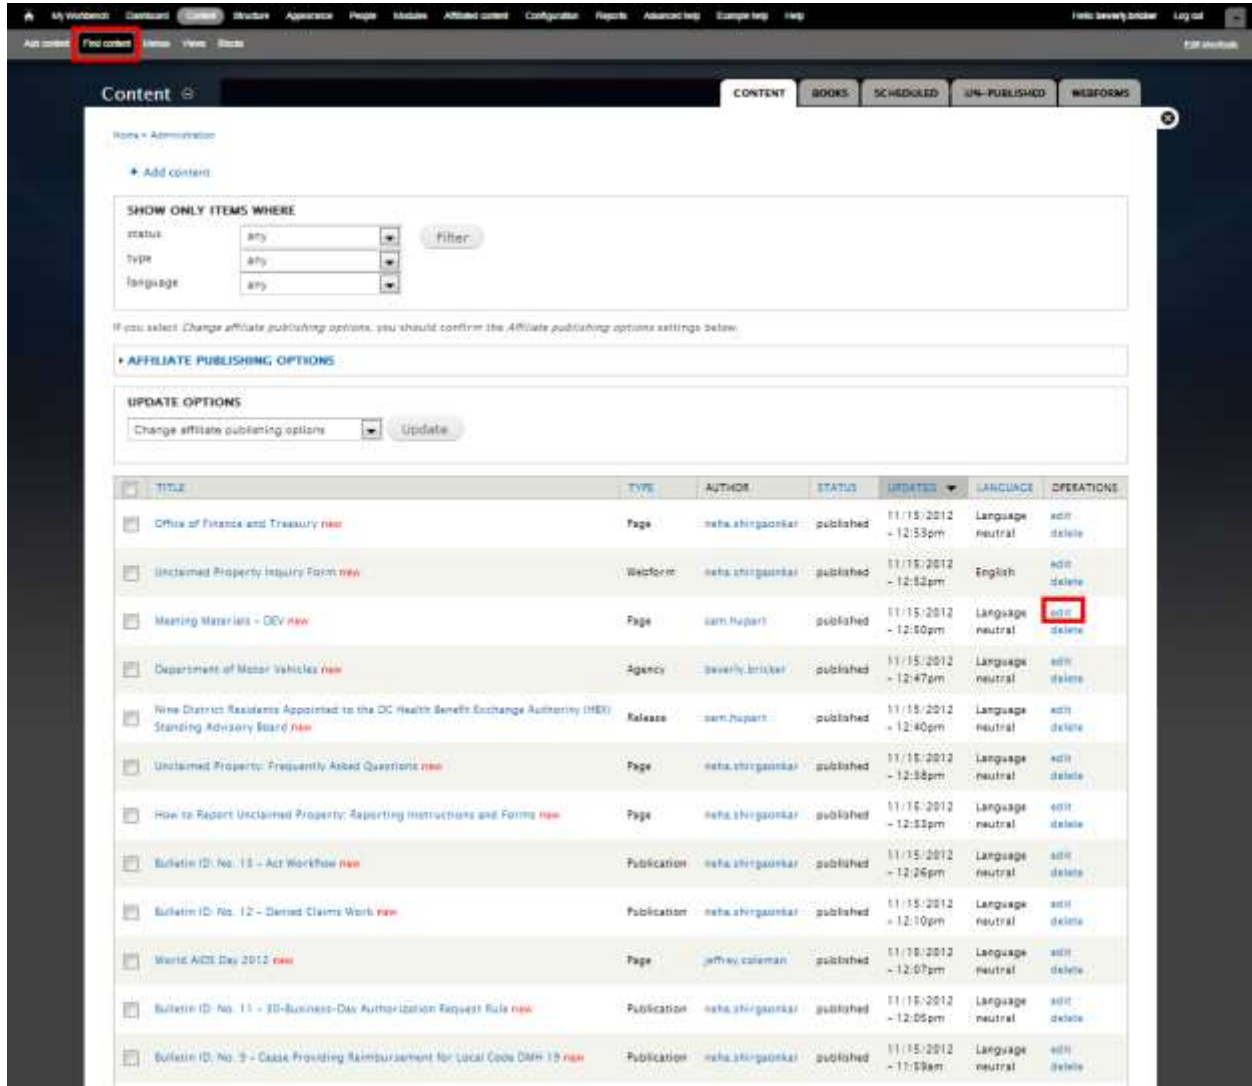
My Workbench Dashboard Content Structure Appearance People Modules Affiliated content Configuration Reports Advanced help Example help Help Hello beverly.bricker Log out

Add content Find content Menus Views Blocks Edit shortcuts

Content

CONTENT BOOKS SCHEDULED UN-PUBLISHED WEBFORMS

Home » Administration

+ Add content

SHOW ONLY ITEMS WHERE

status any
type any
language any

Filter

If you select Change affiliate publishing options, you should confirm the Affiliate publishing options settings below.

▸ AFFILIATE PUBLISHING OPTIONS

UPDATE OPTIONS

Change affiliate publishing options Update

| | TITLE | TYPE | AUTHOR | STATUS | UPDATED | LANGUAGE | OPERATIONS |
|---|---|---|---|---|---|---|---|
| | Office of Finance and Treasury new | Page | neha.shirgaonkar | published | 11/15/2012 - 12:53pm | Language neutral | edit delete |
| | Unclaimed Property Inquiry Form new | Webform | neha.shirgaonkar | published | 11/15/2012 - 12:52pm | English | edit delete |
| | Meeting Materials - DEV new | Page | sam.hupart | published | 11/15/2012 - 12:50pm | Language neutral | edit delete |
| | Department of Motor Vehicles new | Agency | beverly.bricker | published | 11/15/2012 - 12:47pm | Language neutral | edit delete |
| | Nine District Residents Appointed to the DC Health Benefit Exchange Authority (HBX) Standing Advisory Board new | Release | sam.hupart | published | 11/15/2012 - 12:40pm | Language neutral | edit delete |
| | Unclaimed Property: Frequently Asked Questions new | Page | neha.shirgaonkar | published | 11/15/2012 - 12:38pm | Language neutral | edit delete |
| | How to Report Unclaimed Property: Reporting Instructions and Forms new | Page | neha.shirgaonkar | published | 11/15/2012 - 12:33pm | Language neutral | edit delete |
| | Bulletin ID: No. 13 - Act Workflow new | Publication | neha.shirgaonkar | published | 11/15/2012 - 12:26pm | Language neutral | edit delete |
| | Bulletin ID: No. 12 - Denied Claims Work new | Publication | neha.shirgaonkar | published | 11/15/2012 - 12:10pm | Language neutral | edit delete |
| | World AIDS Day 2012 new | Page | jeffrey.coleman | published | 11/15/2012 - 12:07pm | Language neutral | edit delete |
| | Bulletin ID: No. 11 - 30-Business-Day Authorization Request Rule new | Publication | neha.shirgaonkar | published | 11/15/2012 - 12:05pm | Language neutral | edit delete |
| | Bulletin ID: No. 9 - Cease Providing Reimbursement for Local Code DMH 15 new | Publication | neha.shirgaonkar | published | 11/15/2012 - 11:59am | Language neutral | edit delete |